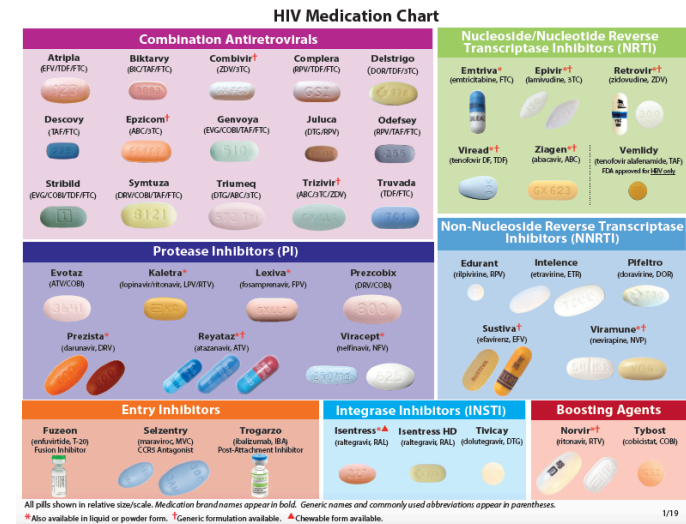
HIV Medication Chart

Combination Antiretrovirals

Atripla (EFV/TDF/FTC)
Biktarvy (BIC/TAF/FTC)
Combivir† (ZDV/3TC)
Complera (RPV/TDF/FTC)
Delstrigo (DOR/TDF/3TC)
Descovy (TAF/FTC)
Epzicom† (ABC/3TC)
Genvoya (EVG/COBI/TAF/FTC)
Juluca (DTG/RPV)
Odefsey (RPV/TAF/FTC)
Stribild (EVG/COBI/TDF/FTC)
Symtuza (DRV/COBI/TAF/FTC)
Triumeq (DTG/ABC/3TC)
Trizivir† (ABC/3TC/ZDV)
Truvada (TDF/FTC)

Nucleoside/Nucleotide Reverse Transcriptase Inhibitors (NRTI)

Emtriva* (emtricitabine, FTC)
Epivir*† (lamivudine, 3TC)
Retrovir*† (zidovudine, ZDV)
Viread*† (tenofovir DF, TDF)
Ziagen*† (abacavir, ABC)
Vemlidy (tenofovir alafenamide, TAF) FDA approved for HBV only

Protease Inhibitors (PI)

Evotaz (ATV/COBI)
Kaletra* (lopinavir/ritonavir, LPV/RTV)
Lexiva* (fosamprenavir, FPV)
Prezcobix (DRV/COBI)
Prezista* (darunavir, DRV)
Reyataz*† (atazanavir, ATV)
Viracept* (nelfinavir, NFV)

Non-Nucleoside Reverse Transcriptase Inhibitors (NNRTI)

Edurant (rilpivirine, RPV)
Intelence (etravirine, ETR)
Pifeltro (doravirine, DOR)
Sustiva† (efavirenz, EFV)
Viramune*† (nevirapine, NVP)

Entry Inhibitors

Fuzeon (enfuvirtide, T-20) Fusion Inhibitor
Selzentry (maraviroc, MVC) CCR5 Antagonist
Trogarzo (ibalizumab, IBA) Post-Attachment Inhibitor

Integrase Inhibitors (INSTI)

Isentress*▲ (raltegravir, RAL)
Isentress HD (raltegravir, RAL)
Tivicay (dolutegravir, DTG)

Boosting Agents

Norvir*† (ritonavir, RTV)
Tybost (cobicistat, COBI)

All pills shown in relative size/scale. Medication brand names appear in bold. Generic names and commonly used abbreviations appear in parentheses.

*Also available in liquid or powder form. †Generic formulation available. ▲Chewable form available.

1/19